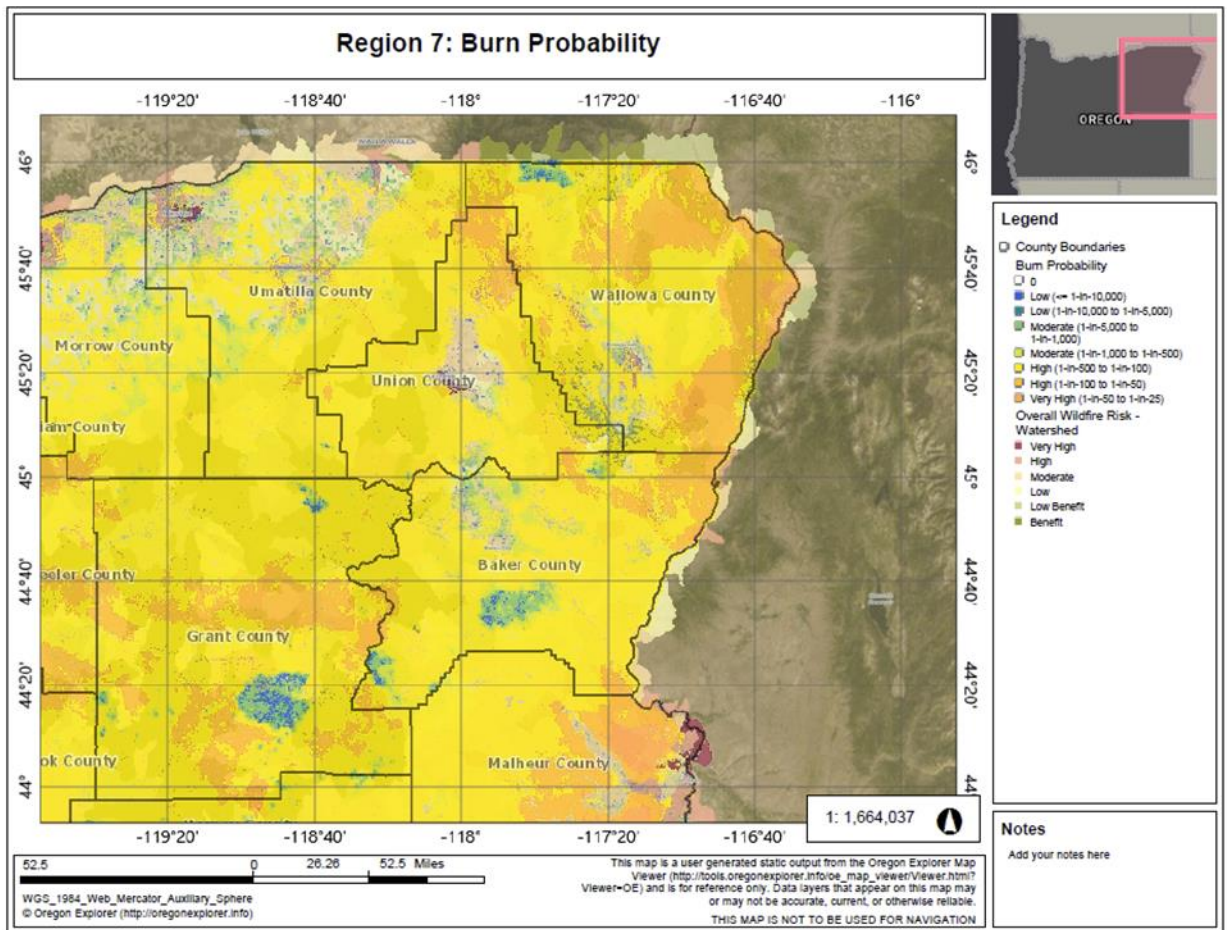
Region 7: Burn Probability

-119°20' -118°40' -118° -117°20' -116°40' -116°

46° 45°40' 45°20' 45° 44°40' 44°20' 44°

46° 45°40' 45°20' 45° 44°40' 44°20' 44

Umatilla County
Wallowa County
Morrow County
Union County
iam County
Baker County
eeler County
Grant County
ok County
Malheur County

-119°20' -118°40' -118° -117°20' -116°40'

1: 1,664,037

OREGON

Legend
County Boundaries
Burn Probability
0
Low (<= 1-in-10,000)
Low (1-in-10,000 to 1-in-5,000)
Moderate (1-in-5,000 to 1-in-1,000)
Moderate (1-in-1,000 to 1-in-500)
High (1-in-500 to 1-in-100)
High (1-in-100 to 1-in-50)
Very High (1-in-50 to 1-in-25)
Overall Wildfire Risk - Watershed
Very High
High
Moderate
Low
Low Benefit
Benefit

Notes
Add your notes here

52.5 0 26.26 52.5 Miles

WGS_1984_Web_Mercator_Auxiliary_Sphere
© Oregon Explorer (http://oregonexplorer.info)

This map is a user generated static output from the Oregon Explorer Map Viewer (http://tools.oregonexplorer.info/oe_map_viewer/Viewer.html?Viewer=OE) and is for reference only. Data layers that appear on this map may or may not be accurate, current, or otherwise reliable.
THIS MAP IS NOT TO BE USED FOR NAVIGATION